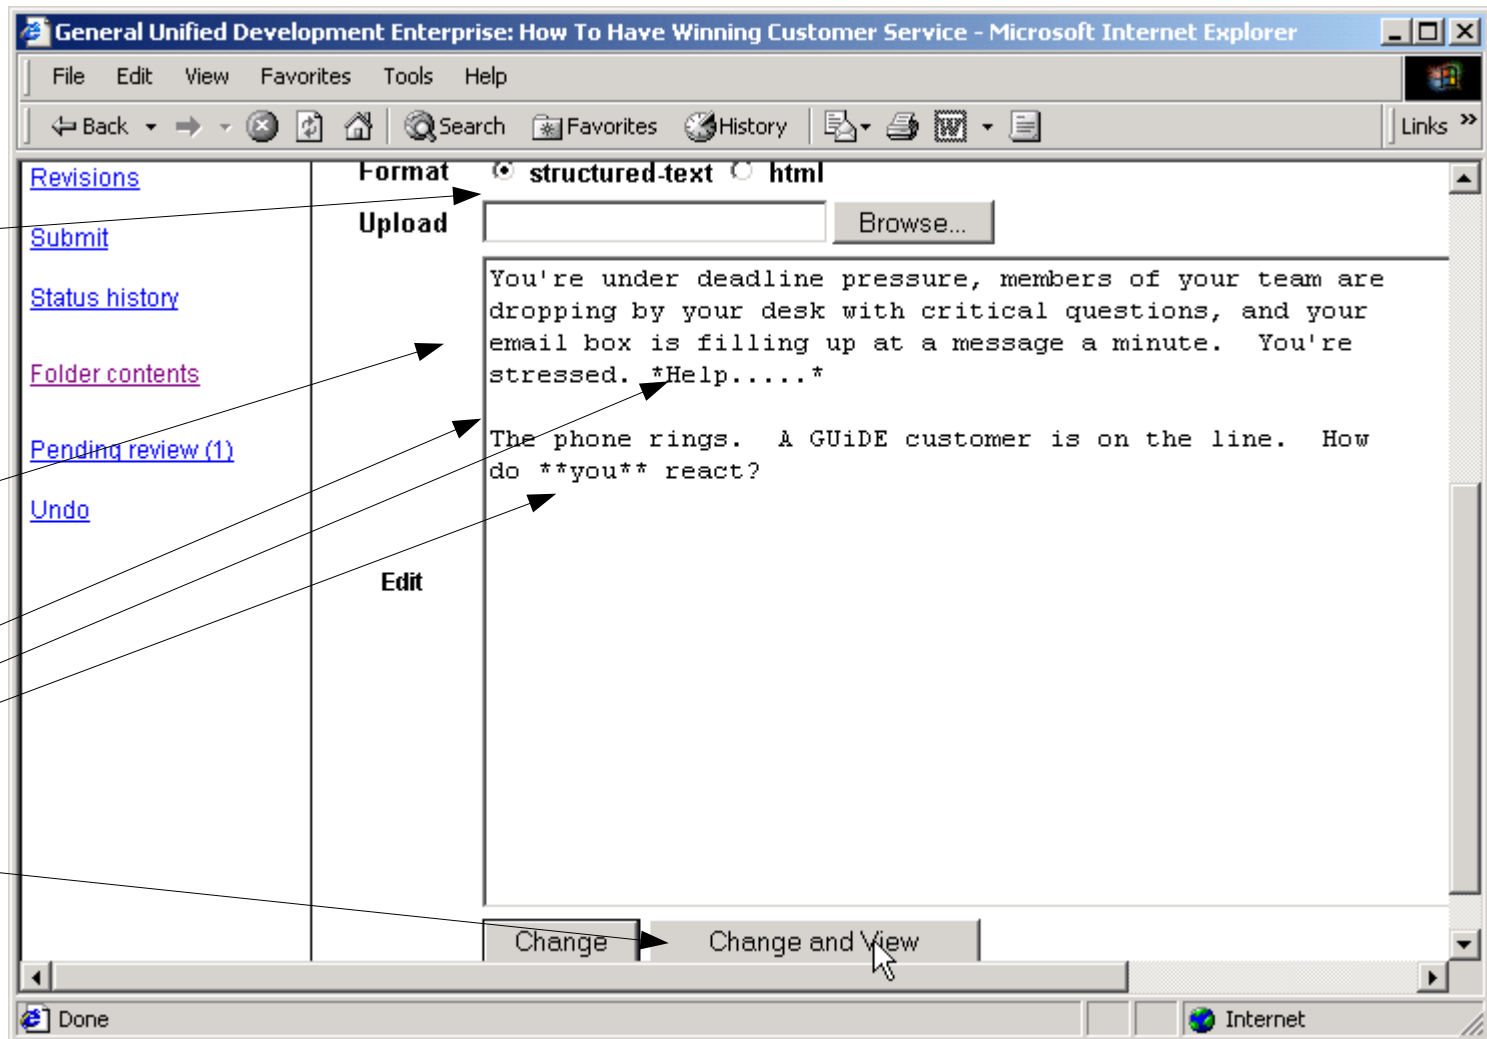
General Unified Development Enterprise: How To Have Winning Customer Service - Microsoft Internet Explorer

File Edit View Favorites Tools Help

Back Search Favorites History Links

Revisions

Submit

Status history

Folder contents

Pending review (1)

Undo

Format structured-text html

Upload Browse...

Edit

You're under deadline pressure, members of your team are dropping by your desk with critical questions, and your email box is filling up at a message a minute. You're stressed. *Help.....*

The phone rings. A GUiDE customer is on the line. How do **you** react?

Change Change and View

Done Internet